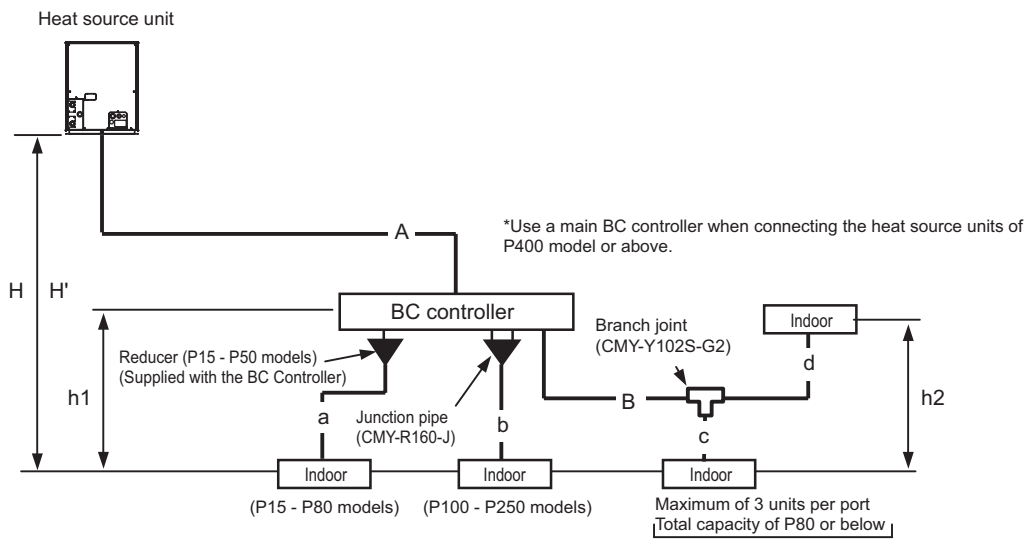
Heat source unit

*Use a main BC controller when connecting the heat source units of P400 model or above.

A

H

H'

BC controller

Branch joint (CMY-Y102S-G2)

Indoor

Reducer (P15 - P50 models) (Supplied with the BC Controller)

d

h1

Junction pipe (CMY-R160-J)

B

h2

a

b

c

Indoor

Indoor

Indoor

(P15 - P80 models)

(P100 - P250 models)

Maximum of 3 units per port
Total capacity of P80 or below